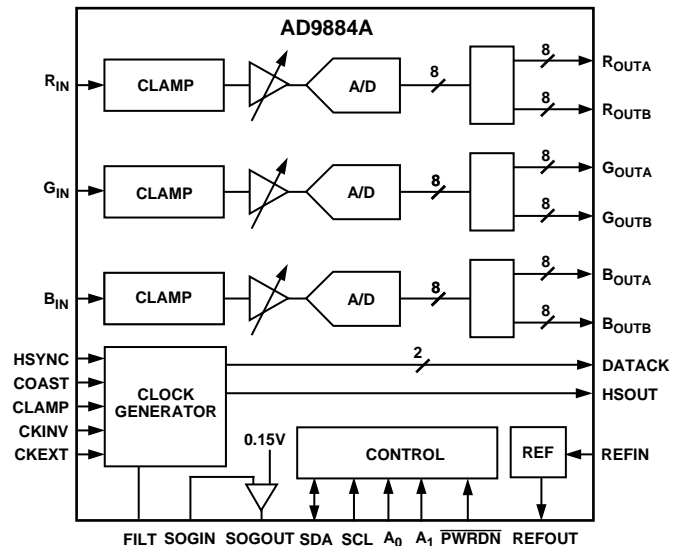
AD9884A

$R_{IN}$

CLAMP

A/D

8

8

$R_{OUTA}$

8

$R_{OUTB}$

$G_{IN}$

CLAMP

A/D

8

8

$G_{OUTA}$

8

$G_{OUTB}$

$B_{IN}$

CLAMP

A/D

8

8

$B_{OUTA}$

8

$B_{OUTB}$

HSYNC

COAST

CLAMP

CKINV

CKEXT

CLOCK GENERATOR

2

DATACK

HSOUT

0.15V

CONTROL

REF

REFIN

FILT SOGIN SOGOUT SDA SCL $A_0$ $A_1$ $\overline{PWRDN}$ REFOUT